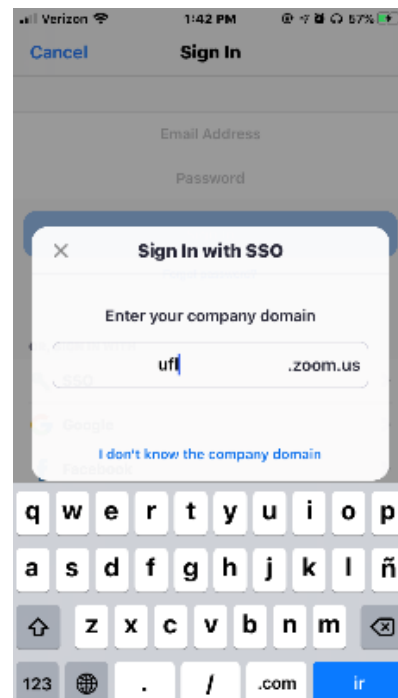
Verizon 1:42 PM 57%

Cancel Sign In

Email Address

Password

Sign In with SSO

Enter your company domain

ufl .zoom.us

I don't know the company domain

SSO

Google

Facebook

q w e r t y u i o p

a s d f g h j k l ñ

z x c v b n m

123 . / .com ir